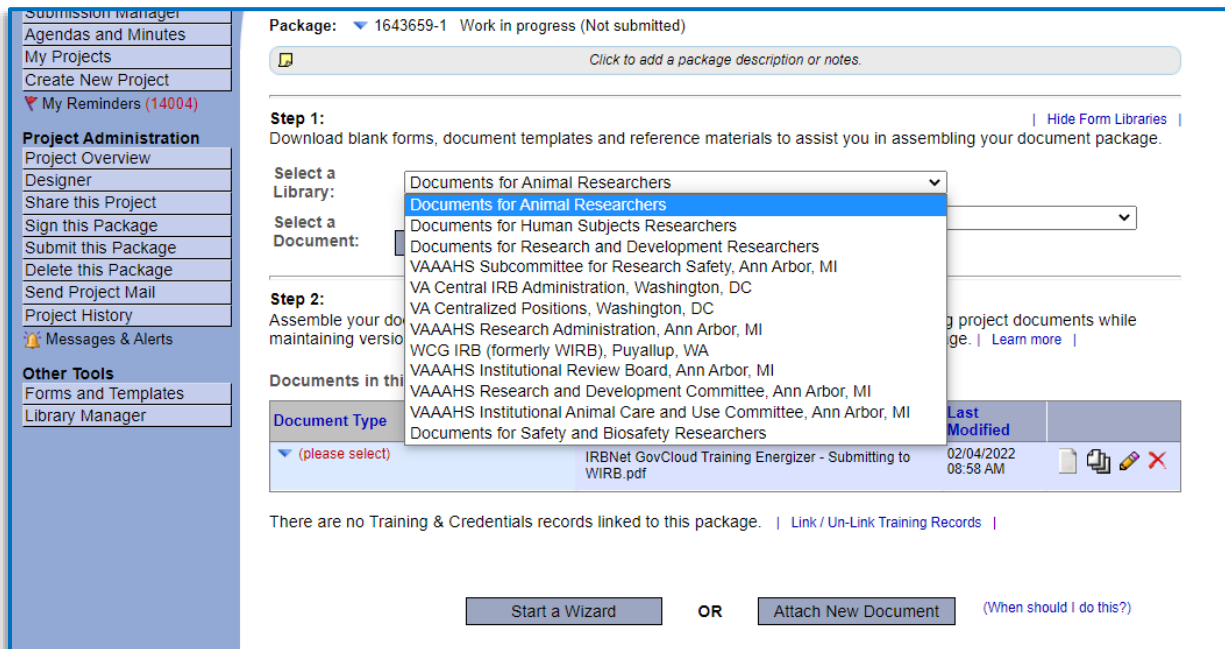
Submission Manager
Agendas and Minutes
My Projects
Create New Project
My Reminders (14004)

Project Administration
Project Overview
Designer
Share this Project
Sign this Package
Submit this Package
Delete this Package
Send Project Mail
Project History
Messages & Alerts

Other Tools
Forms and Templates
Library Manager

Package: 1643659-1 Work in progress (Not submitted)

Click to add a package description or notes.

Step 1:
| Hide Form Libraries |
Download blank forms, document templates and reference materials to assist you in assembling your document package.

Select a Library:
Documents for Animal Researchers
Documents for Animal Researchers
Documents for Human Subjects Researchers
Documents for Research and Development Researchers
VAAAHS Subcommittee for Research Safety, Ann Arbor, MI
VA Central IRB Administration, Washington, DC
VA Centralized Positions, Washington, DC
VAAAHS Research Administration, Ann Arbor, MI
WCG IRB (formerly WIRB), Puyallup, WA
VAAAHS Institutional Review Board, Ann Arbor, MI
VAAAHS Research and Development Committee, Ann Arbor, MI
VAAAHS Institutional Animal Care and Use Committee, Ann Arbor, MI
Documents for Safety and Biosafety Researchers

Select a Document:

Step 2:
Assemble your doc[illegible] g project documents while maintaining versio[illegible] ge. | Learn more |

Documents in thi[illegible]

| Document Type | | Last Modified | |
|---|---|---|---|
| (please select) | IRBNet GovCloud Training Energizer - Submitting to WIRB.pdf | 02/04/2022 08:58 AM | |

There are no Training & Credentials records linked to this package. | Link / Un-Link Training Records |

Start a Wizard OR Attach New Document (When should I do this?)